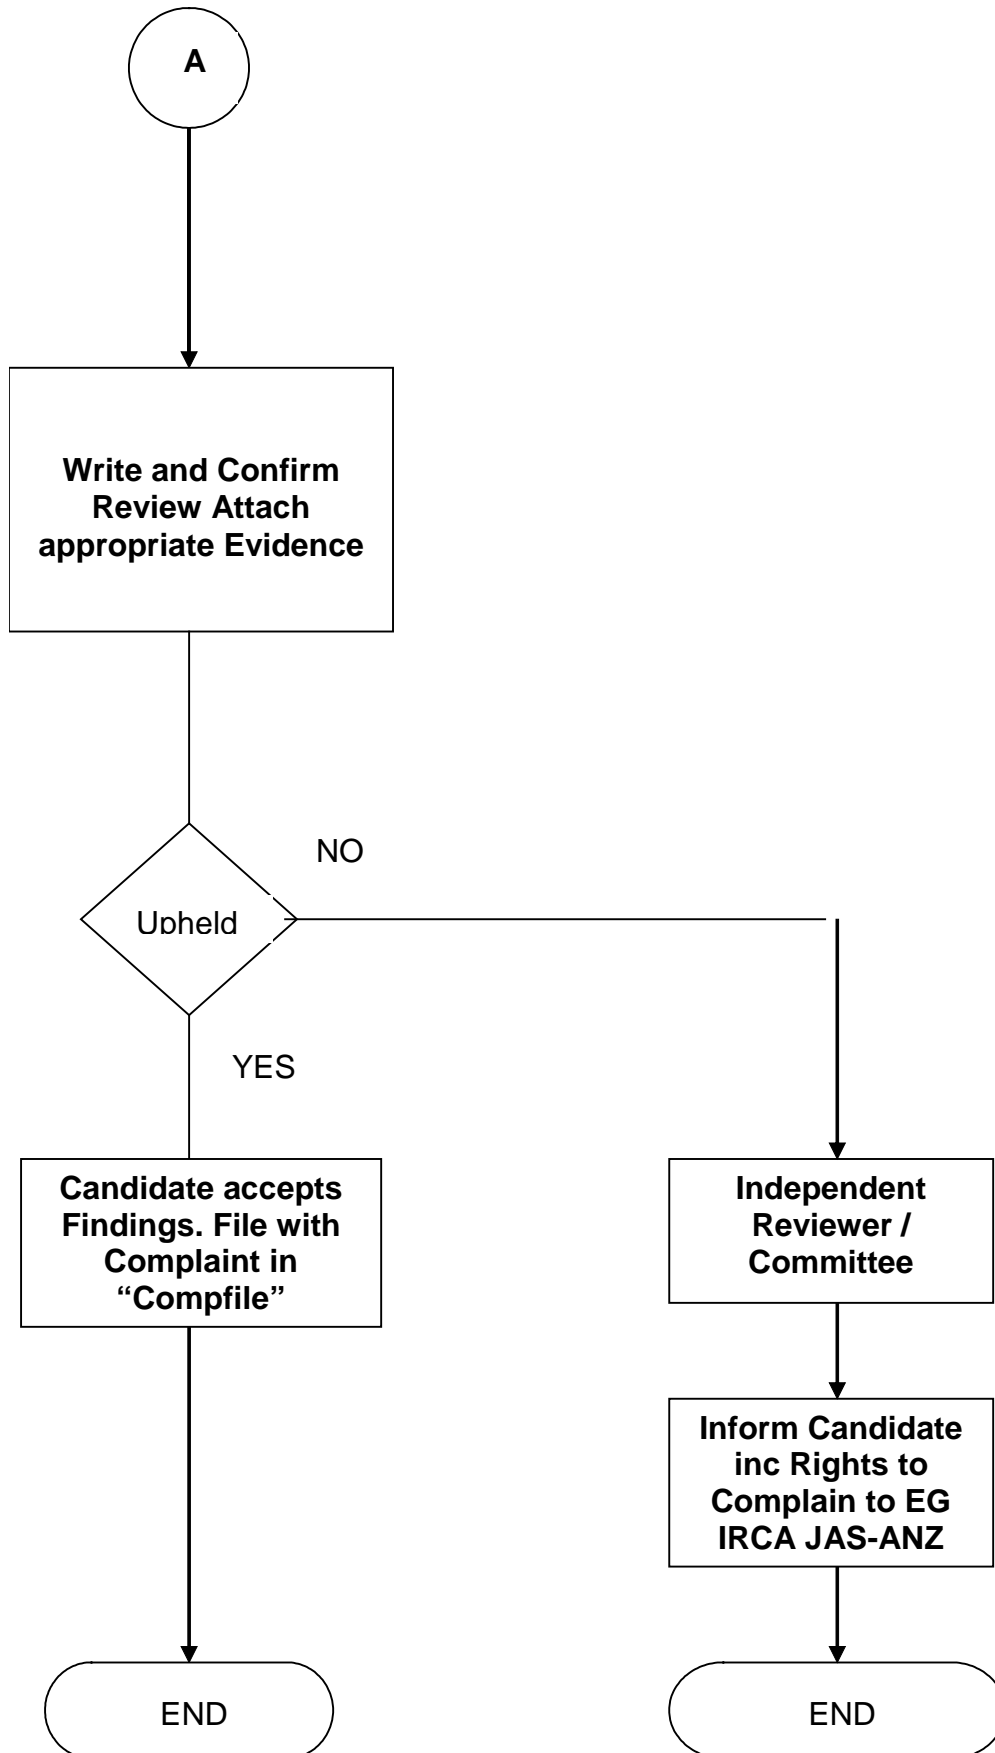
A

Write and Confirm Review Attach appropriate Evidence

NO

Upheld

YES

Candidate accepts Findings. File with Complaint in "Compfile"

Independent Reviewer / Committee

Inform Candidate inc Rights to Complain to EG IRCA JAS-ANZ

END

END